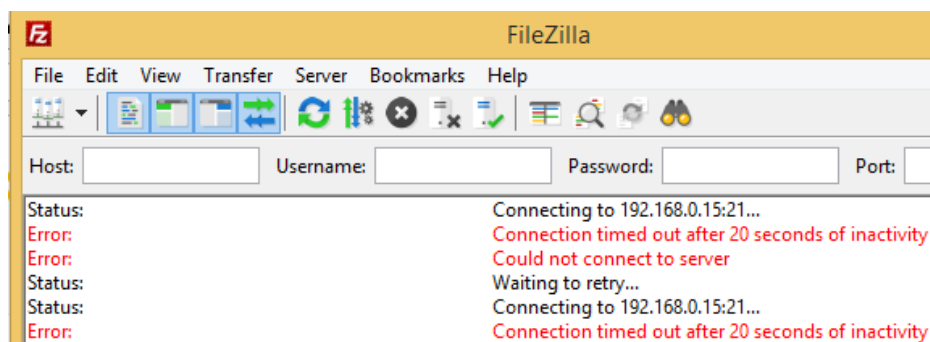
FileZilla

File Edit View Transfer Server Bookmarks Help

Host: Username: Password: Port:

| | |
|---|---|
| Status: | Connecting to 192.168.0.15:21... |
| Error: | Connection timed out after 20 seconds of inactivity |
| Error: | Could not connect to server |
| Status: | Waiting to retry... |
| Status: | Connecting to 192.168.0.15:21... |
| Error: | Connection timed out after 20 seconds of inactivity |